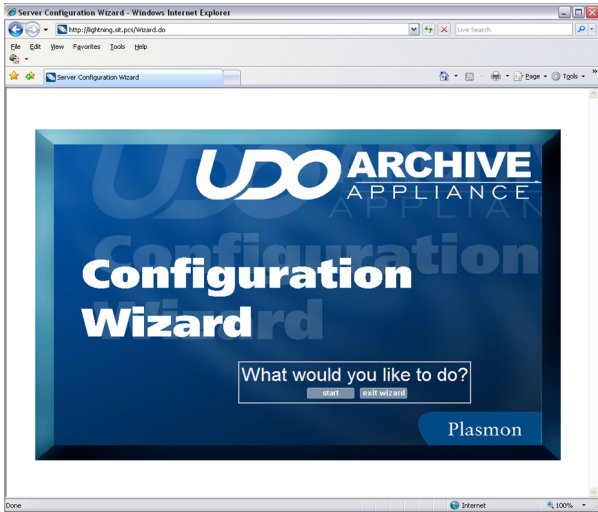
Server Configuration Wizard - Windows Internet Explorer

http://lightning.sit.pcs/Wizard.do

Live Search

File Edit View Favorites Tools Help

Server Configuration Wizard

Page ▾ Tools ▾

UDO ARCHIVE APPLIANCE

Configuration Wizard

What would you like to do?

start exit wizard

Plasmon

Done

Internet

100%